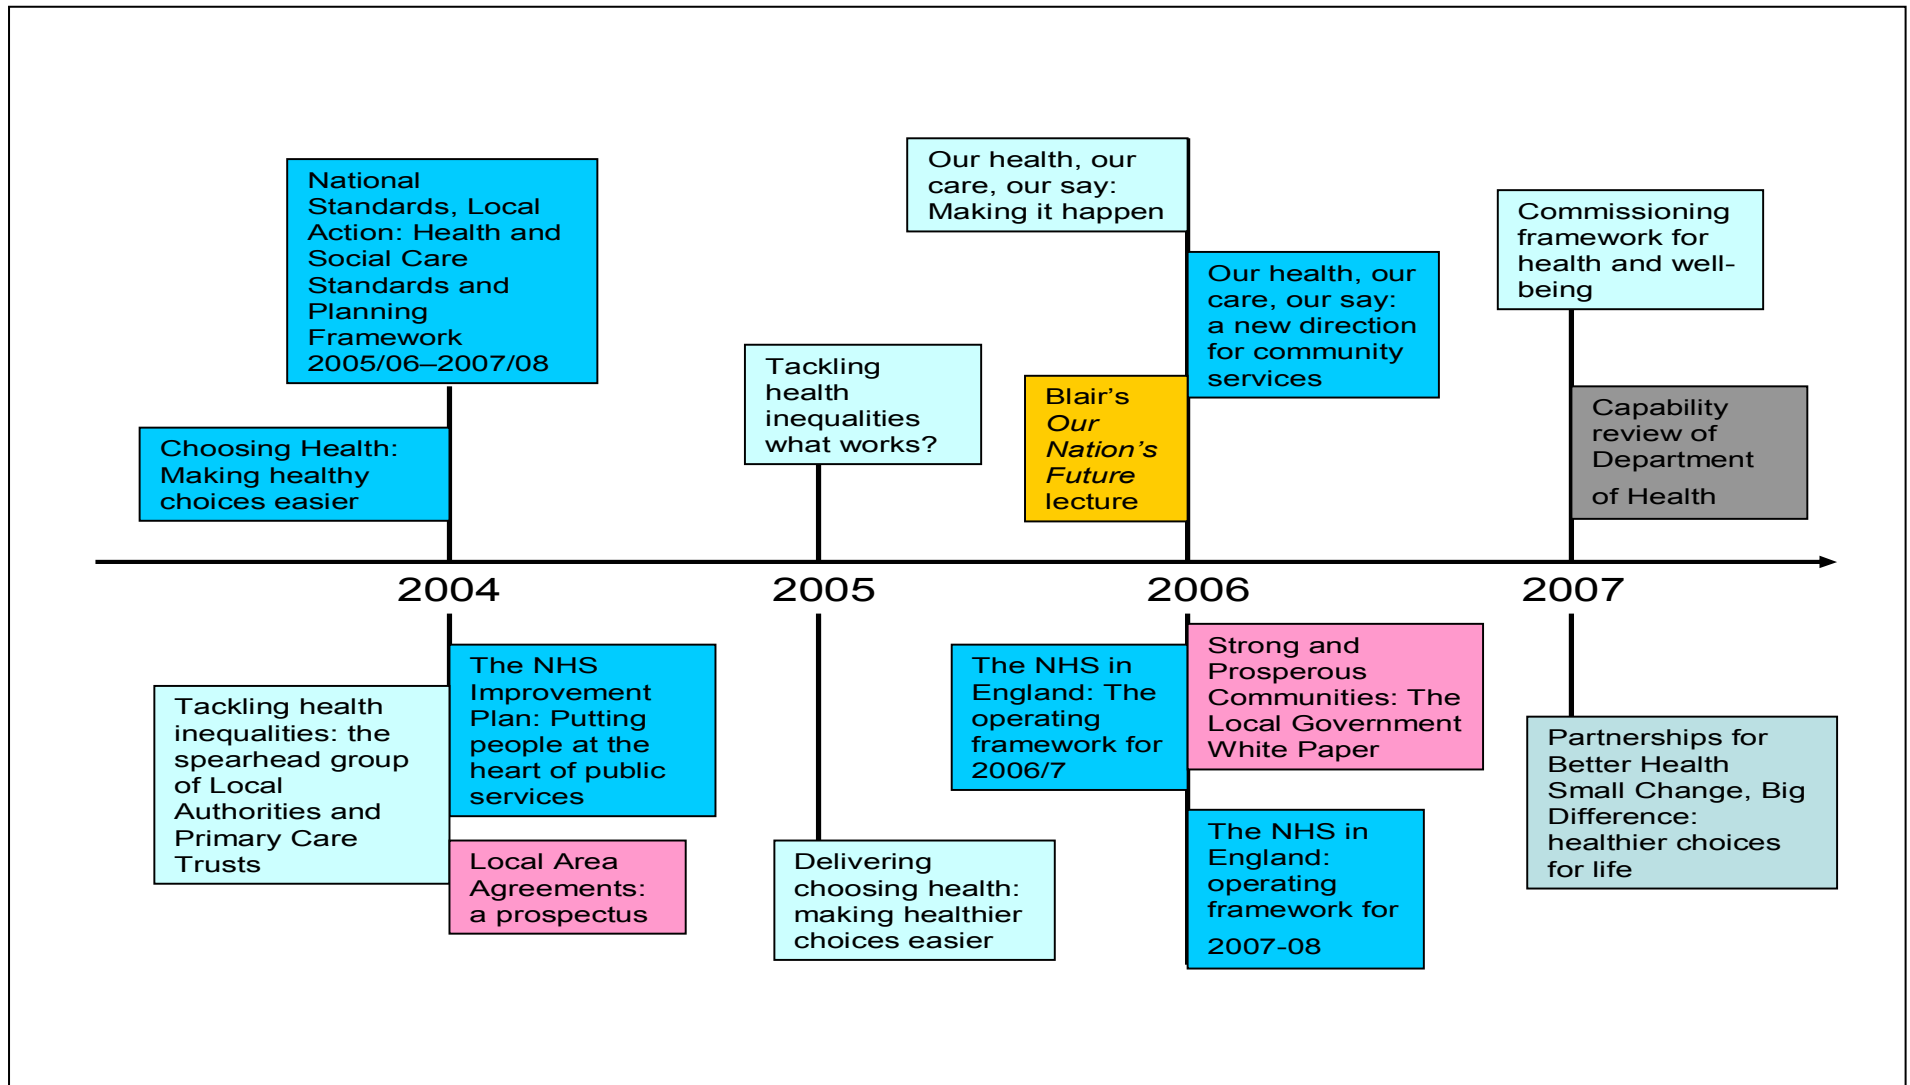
National Standards, Local Action: Health and Social Care Standards and Planning Framework 2005/06–2007/08

Choosing Health: Making healthy choices easier

Tackling health inequalities what works?

Our health, our care, our say: Making it happen

Blair's *Our Nation's Future* lecture

Our health, our care, our say: a new direction for community services

Commissioning framework for health and well-being

Capability review of Department of Health

2004

2005

2006

2007

Tackling health inequalities: the spearhead group of Local Authorities and Primary Care Trusts

The NHS Improvement Plan: Putting people at the heart of public services

Local Area Agreements: a prospectus

Delivering choosing health: making healthier choices easier

The NHS in England: The operating framework for 2006/7

Strong and Prosperous Communities: The Local Government White Paper

The NHS in England: operating framework for 2007-08

Partnerships for Better Health Small Change, Big Difference: healthier choices for life